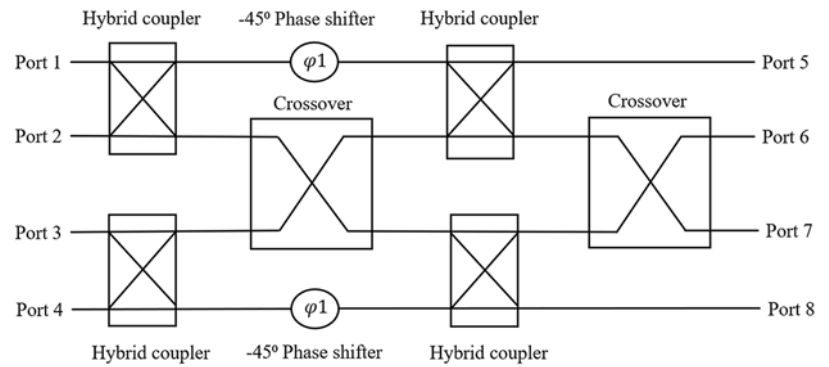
Hybrid coupler

-45º Phase shifter

Hybrid coupler

Port 1

$\varphi 1$

Port 5

Crossover

Crossover

Port 2

Port 6

Port 3

Port 7

Port 4

$\varphi 1$

Port 8

Hybrid coupler

-45º Phase shifter

Hybrid coupler